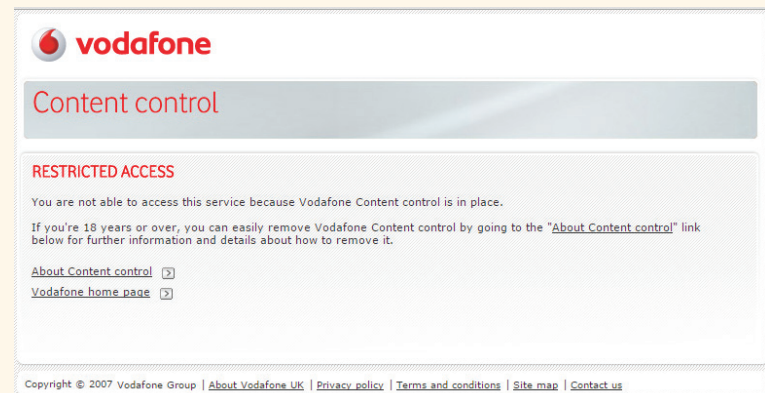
vodafone

Content control

RESTRICTED ACCESS

You are not able to access this service because Vodafone Content control is in place.

If you're 18 years or over, you can easily remove Vodafone Content control by going to the "About Content control" link below for further information and details about how to remove it.

About Content control

Vodafone home page

Copyright © 2007 Vodafone Group | About Vodafone UK | Privacy policy | Terms and conditions | Site map | Contact us